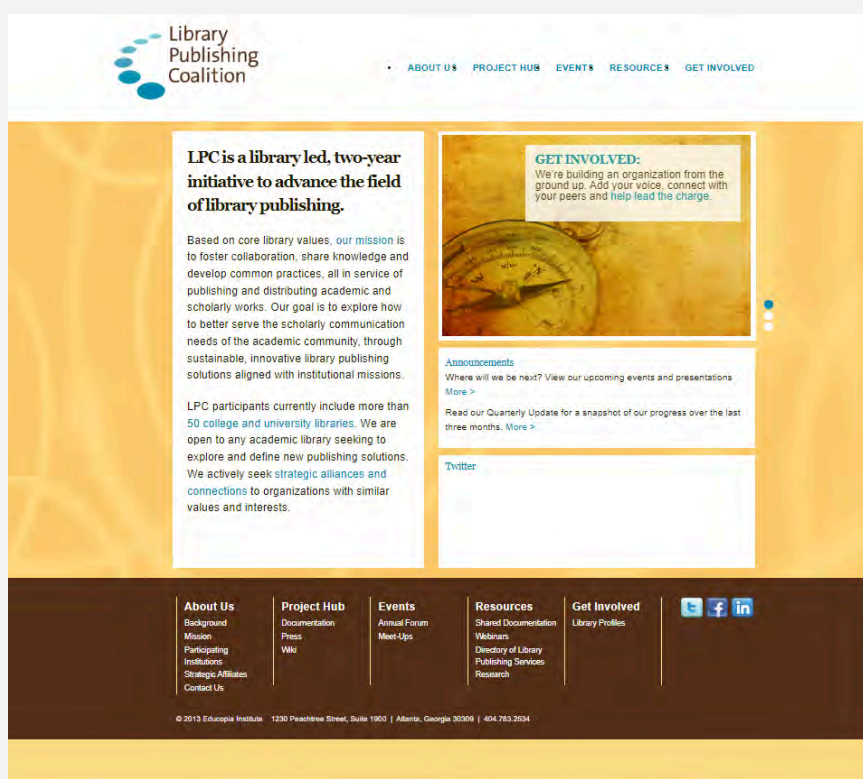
Library Publishing Coalition

ABOUT US PROJECT HUB EVENTS RESOURCES GET INVOLVED

LPC is a library led, two-year initiative to advance the field of library publishing.

Based on core library values, our mission is to foster collaboration, share knowledge and develop common practices, all in service of publishing and distributing academic and scholarly works. Our goal is to explore how to better serve the scholarly communication needs of the academic community, through sustainable, innovative library publishing solutions aligned with institutional missions.

LPC participants currently include more than 50 college and university libraries. We are open to any academic library seeking to explore and define new publishing solutions. We actively seek strategic alliances and connections to organizations with similar values and interests.

GET INVOLVED:
We're building an organization from the ground up. Add your voice, connect with your peers and help lead the charge.

Announcements
Where will we be next? View our upcoming events and presentations More >

Read our Quarterly Update for a snapshot of our progress over the last three months. More >

Twitter

About Us
Background
Mission
Participating Institutions
Strategic Affiliates
Contact Us

Project Hub
Documentation
Press
Wiki

Events
Annual Forum
Meet-Ups

Resources
Shared Documentation
Webinars
Directory of Library Publishing Services
Research

Get Involved
Library Profiles

© 2013 Educopia Institute 1230 Peachtree Street, Suite 1900 | Atlanta, Georgia 30309 | 404.783.2534